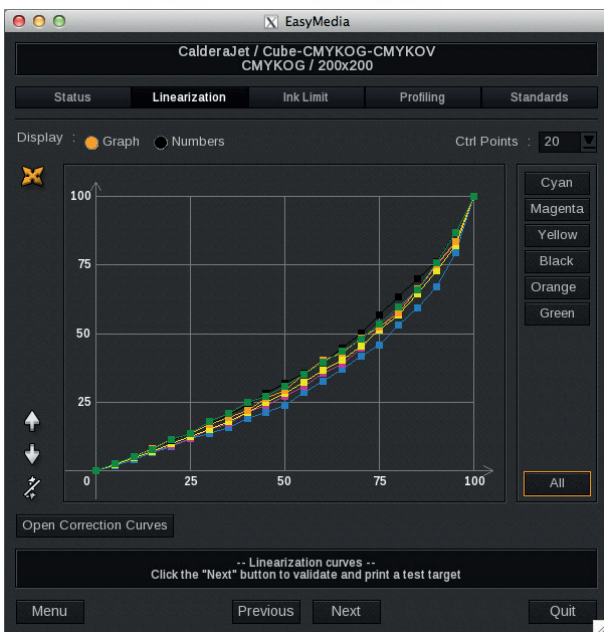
EasyMedia

CalderaJet / Cube-CMYKOG-CMYKOV
CMYKOG / 200x200

Status | Linearization | Ink Limit | Profiling | Standards

Display : Graph Numbers

Ctrl Points : 20

100
75
50
25
0
25
50
75
100

Cyan
Magenta
Yellow
Black
Orange
Green

All

Open Correction Curves

-- Linearization curves --
Click the "Next" button to validate and print a test target

Menu
Previous
Next
Quit